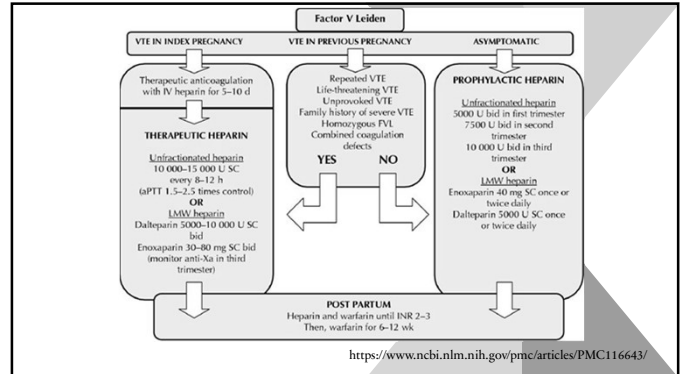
Factor V Leiden

VTE IN INDEX PREGNANCY

VTE IN PREVIOUS PREGNANCY

ASYMPTOMATIC

Therapeutic anticoagulation with IV heparin for 5–10 d

THERAPEUTIC HEPARIN

Unfractionated heparin
10 000–15 000 U SC every 8–12 h
(aPTT 1.5–2.5 times control)
OR
LMW heparin
Dalteparin 5000–10 000 U SC bid
Enoxaparin 30–80 mg SC bid (monitor anti-Xa in third trimester)

Repeated VTE
Life-threatening VTE
Unprovoked VTE
Family history of severe VTE
Homozygous FVL
Combined coagulation defects

YES NO

PROPHYLACTIC HEPARIN

Unfractionated heparin
5000 U bid in first trimester
7500 U bid in second trimester
10 000 U bid in third trimester
OR
LMW heparin
Enoxaparin 40 mg SC once or twice daily
Dalteparin 5000 U SC once or twice daily

POST PARTUM
Heparin and warfarin until INR 2–3
Then, warfarin for 6–12 wk

https://www.ncbi.nlm.nih.gov/pmc/articles/PMC116643/